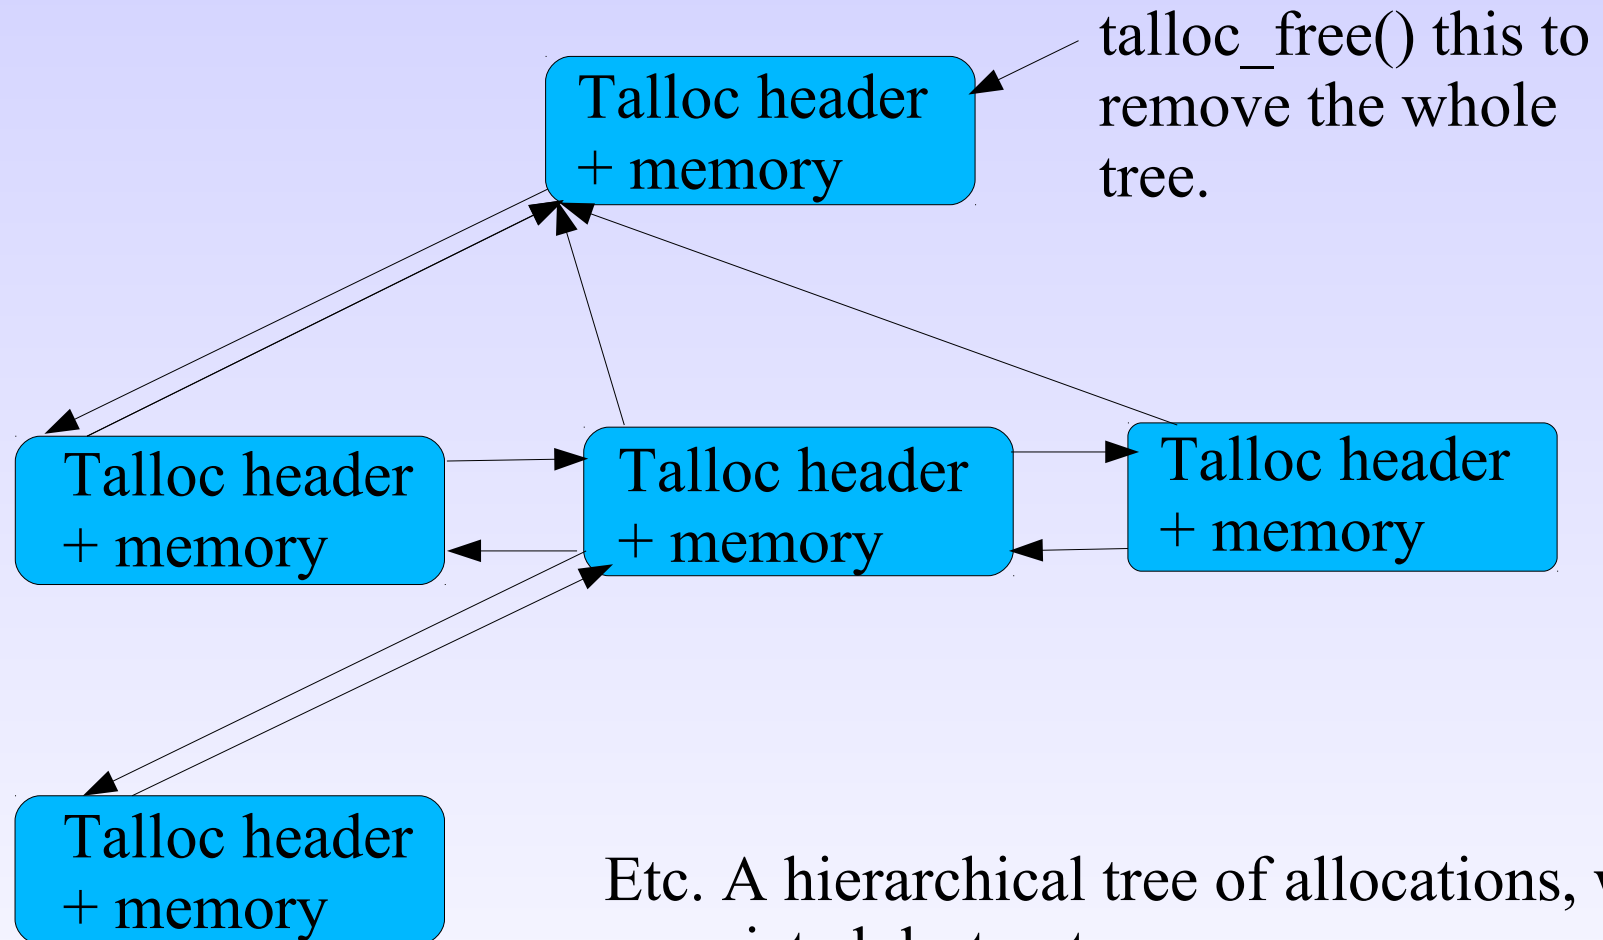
talloc_free() this to remove the whole tree.

Talloc header
+ memory

Talloc header
+ memory

Talloc header
+ memory

Talloc header
+ memory

Talloc header
+ memory

Etc. A hierarchical tree of allocations, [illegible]
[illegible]